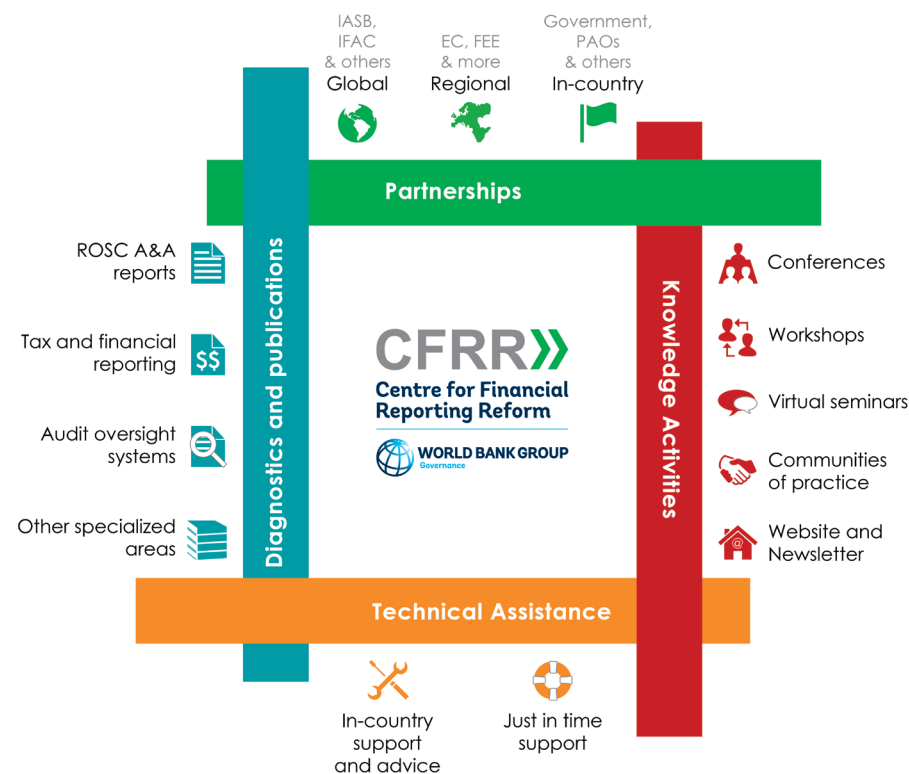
IASB, IFAC & others
Global

EC, FEE & more
Regional

Government, PAOs & others
In-country

Partnerships

ROSC A&A reports

Tax and financial reporting

$$

Audit oversight systems

Other specialized areas

Diagnostics and publications

CFRR
Centre for Financial Reporting Reform
WORLD BANK GROUP
Governance

Knowledge Activities

Conferences

Workshops

Virtual seminars

Communities of practice

Website and Newsletter

Technical Assistance

In-country support and advice

Just in time support